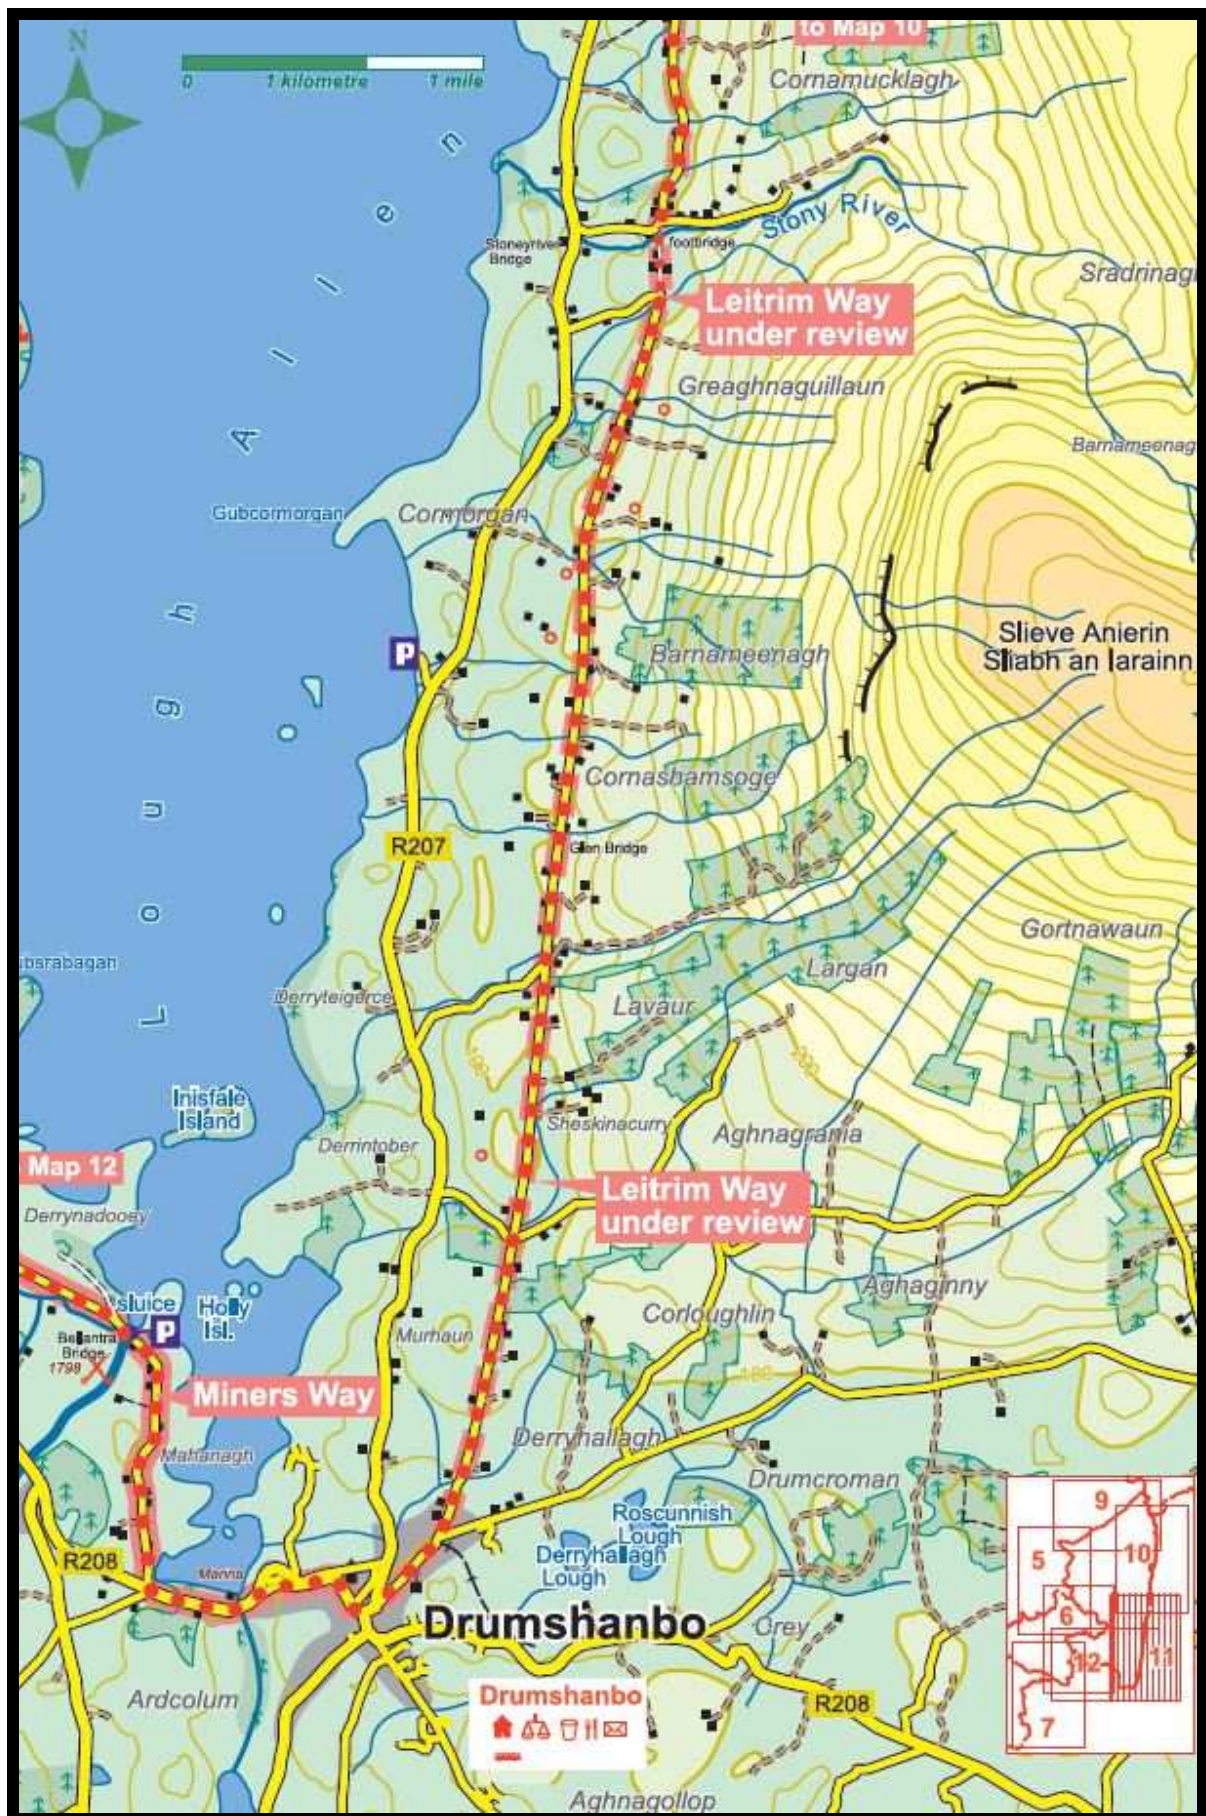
N

0 1 kilometre 1 mile

to Map 10

Cornamucklagh

Stony River

Stoneyriver Bridge

footbridge

Sradrinagh

Leitrim Way under review

Greaghnaguillaun

Barnameenagh

Lough Allen

Gubcormorgan

Cormorgan

P

Barnameenagh

Slieve Anierin
Sliabh an Iarainn

Cornashamsoge

R207

Glen Bridge

Gortnawaun

bsrabagan

Largan

Derryteigeroe

Lavaur

Inisfale Island

Sheskinacurry

Aghnagrania

Derrintober

Map 12

Leitrim Way under review

Derrynadooey

Aghaginny

sluice

Holly Isl.

P

Ballantra Bridge 1798

Corloughlin

Murhaun

Miners Way

Derryhallagh

Mahanagh

Drumcroman

Roscunnish Lough

9

Derryhallagh Lough

5

10

R208

Marina

6

Drumshanbo

Crey

12

11

Ardcolum

Drumshanbo

R208

7

Aghnagollop